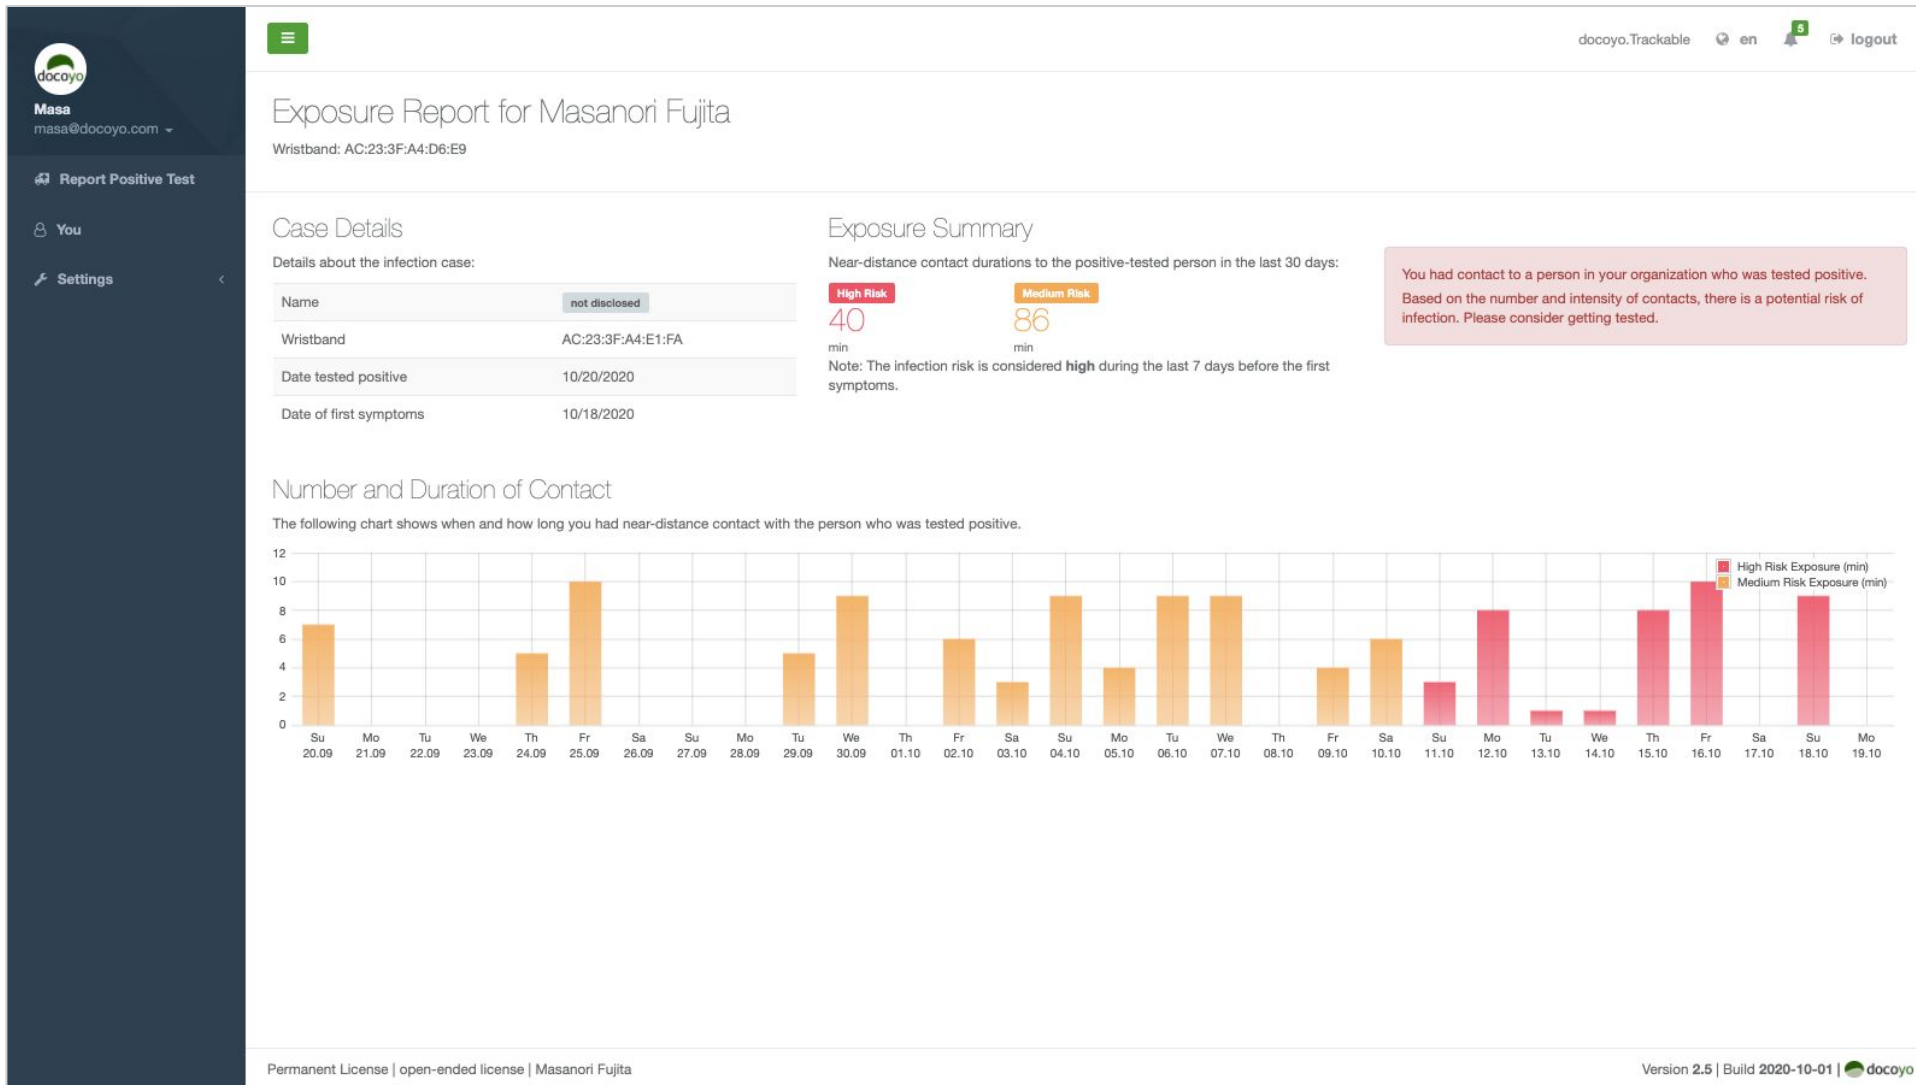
docoyo

Masa
masa@docoyo.com

Report Positive Test

You

Settings

docoyo.Trackable en 5 logout

Exposure Report for Masanori Fujita

Wristband: AC:23:3F:A4:D6:E9

Case Details

Details about the infection case:

| Name | not disclosed |
|---|---|
| Wristband | AC:23:3F:A4:E1:FA |
| Date tested positive | 10/20/2020 |
| Date of first symptoms | 10/18/2020 |

Exposure Summary

Near-distance contact durations to the positive-tested person in the last 30 days:

High Risk
40
min

Medium Risk
86
min

Note: The infection risk is considered **high** during the last 7 days before the first symptoms.

You had contact to a person in your organization who was tested positive.
Based on the number and intensity of contacts, there is a potential risk of infection. Please consider getting tested.

Number and Duration of Contact

The following chart shows when and how long you had near-distance contact with the person who was tested positive.

High Risk Exposure (min)
Medium Risk Exposure (min)

12
10
8
6
4
2
0

Su 20.09 Mo 21.09 Tu 22.09 We 23.09 Th 24.09 Fr 25.09 Sa 26.09 Su 27.09 Mo 28.09 Tu 29.09 We 30.09 Th 01.10 Fr 02.10 Sa 03.10 Su 04.10 Mo 05.10 Tu 06.10 We 07.10 Th 08.10 Fr 09.10 Sa 10.10 Su 11.10 Mo 12.10 Tu 13.10 We 14.10 Th 15.10 Fr 16.10 Sa 17.10 Su 18.10 Mo 19.10

Permanent License | open-ended license | Masanori Fujita

Version 2.5 | Build 2020-10-01 | docoyo